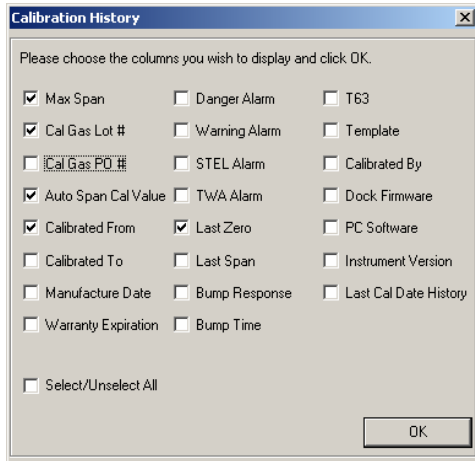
Calibration History

Please choose the columns you wish to display and click OK.

Max Span
Cal Gas Lot #
Cal Gas PO #
Auto Span Cal Value
Calibrated From
Calibrated To
Manufacture Date
Warranty Expiration

Danger Alarm
Warning Alarm
STEL Alarm
TWA Alarm
Last Zero
Last Span
Bump Response
Bump Time

T63
Template
Calibrated By
Dock Firmware
PC Software
Instrument Version
Last Cal Date History

Select/Unselect All

OK